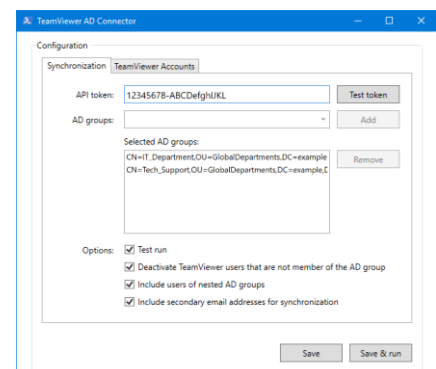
TeamViewer AD Connector

Configuration

Synchronization | TeamViewer Accounts

API token: 12345678-ABCDefghIJKL | Test token

AD groups: | Add

Selected AD groups:
CN=IT_Department,OU=GlobalDepartments,DC=example
CN=Tech_Support,OU=GlobalDepartments,DC=example,D

Remove

Options: Test run
Deactivate TeamViewer users that are not member of the AD group
Include users of nested AD groups
Include secondary email addresses for synchronization

Save | Save & run